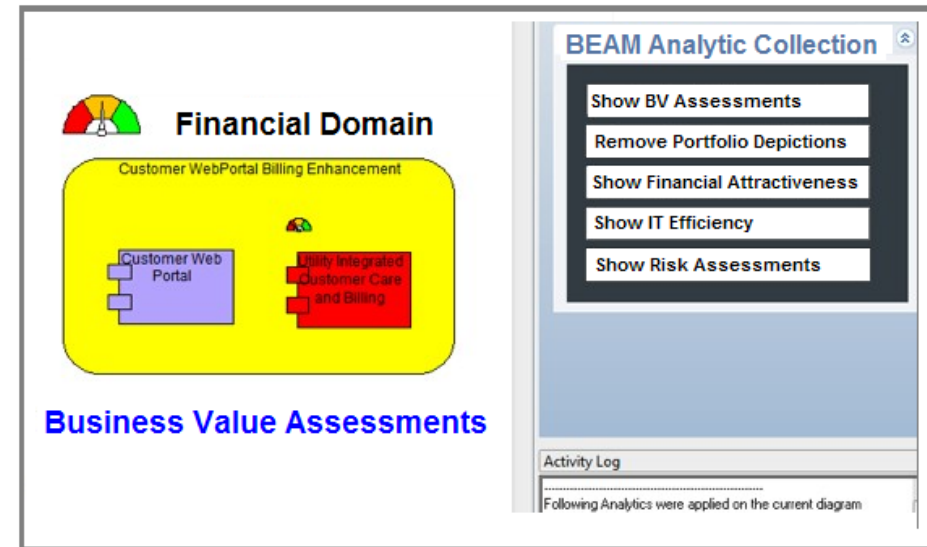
Financial Domain

Customer WebPortal Billing Enhancement

Customer Web Portal

Utility Integrated Customer Care and Billing

Business Value Assessments

BEAM Analytic Collection

Show BV Assessments

Remove Portfolio Depictions

Show Financial Attractiveness

Show IT Efficiency

Show Risk Assessments

Activity Log

------------------------------------------------------------

Following Analytics were applied on the current diagram